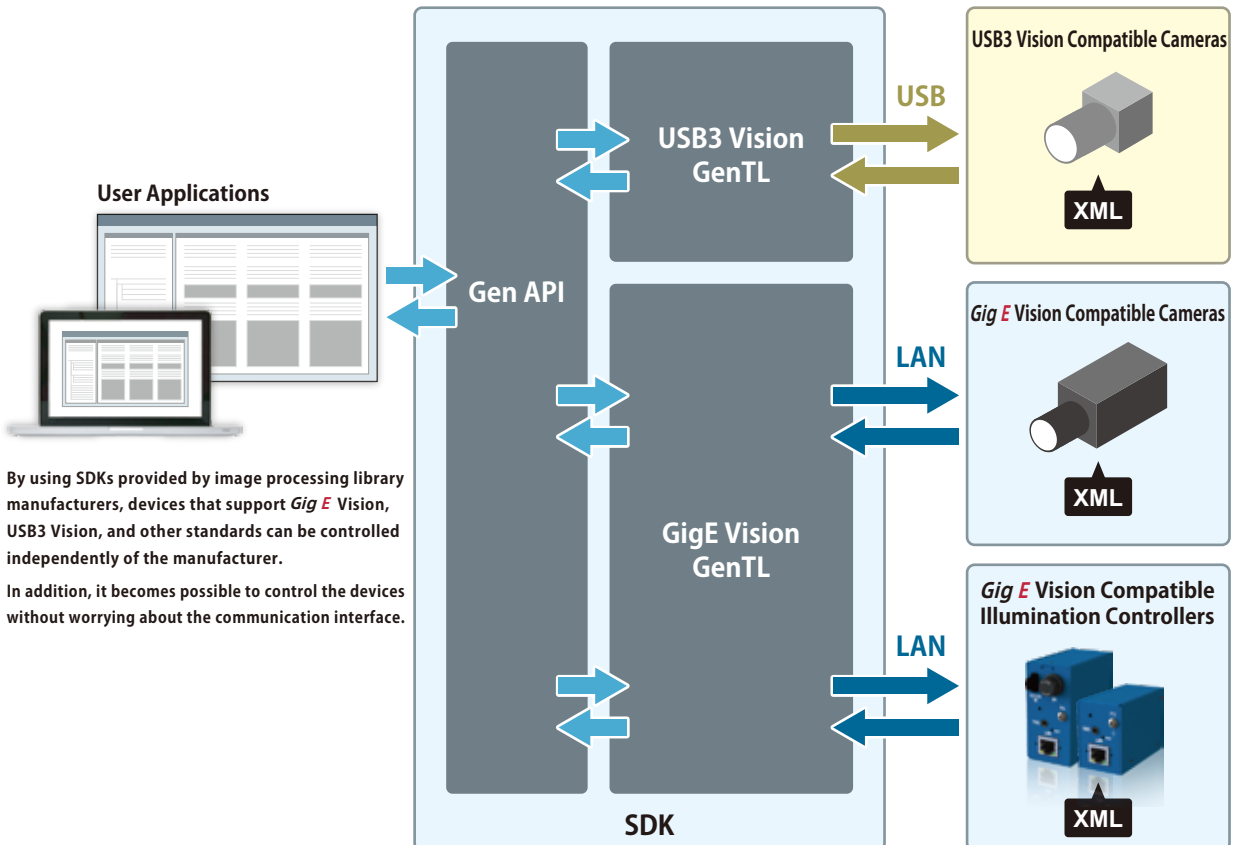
User Applications

By using SDKs provided by image processing library manufacturers, devices that support Gig E Vision, USB3 Vision, and other standards can be controlled independently of the manufacturer.

In addition, it becomes possible to control the devices without worrying about the communication interface.

Gen API

USB3 Vision GenTL

GigE Vision GenTL

SDK

USB

LAN

LAN

USB3 Vision Compatible Cameras

XML

Gig E Vision Compatible Cameras

XML

Gig E Vision Compatible Illumination Controllers

XML